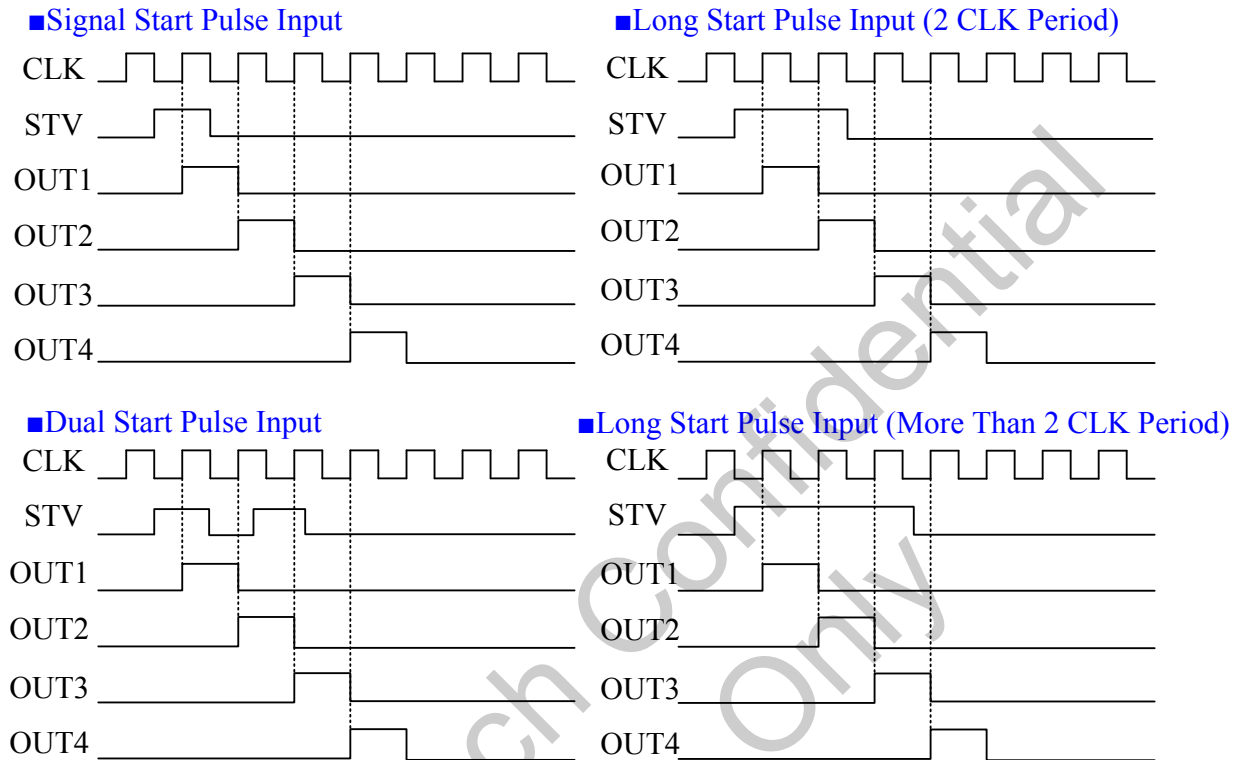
■Signal Start Pulse Input

CLK

STV

OUT1

OUT2

OUT3

OUT4

■Long Start Pulse Input (2 CLK Period)

CLK

STV

OUT1

OUT2

OUT3

OUT4

■Dual Start Pulse Input

CLK

STV

OUT1

OUT2

OUT3

OUT4

■Long Start Pulse Input (More Than 2 CLK Period)

CLK

STV

OUT1

OUT2

OUT3

OUT4

ch Confidential Only